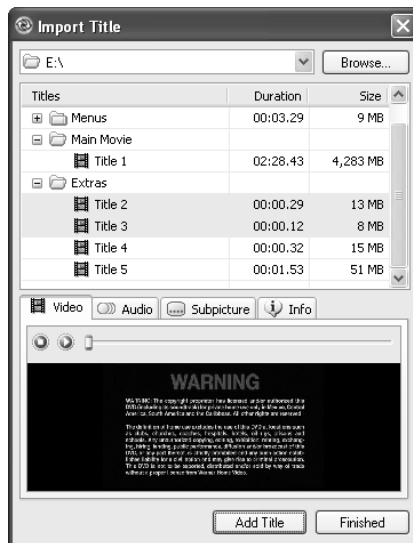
Import Title

E:\

Browse...

| Titles | Duration | Size |
|---|---|---|
| Menus | 00:03.29 | 9 MB |
| Main Movie | | |
| Title 1 | 02:28.43 | 4,283 MB |
| Extras | | |
| Title 2 | 00:00.29 | 13 MB |
| Title 3 | 00:00.12 | 8 MB |
| Title 4 | 00:00.32 | 15 MB |
| Title 5 | 00:01.53 | 51 MB |

Video Audio Subpicture Info

WARNING

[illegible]

Add Title Finished